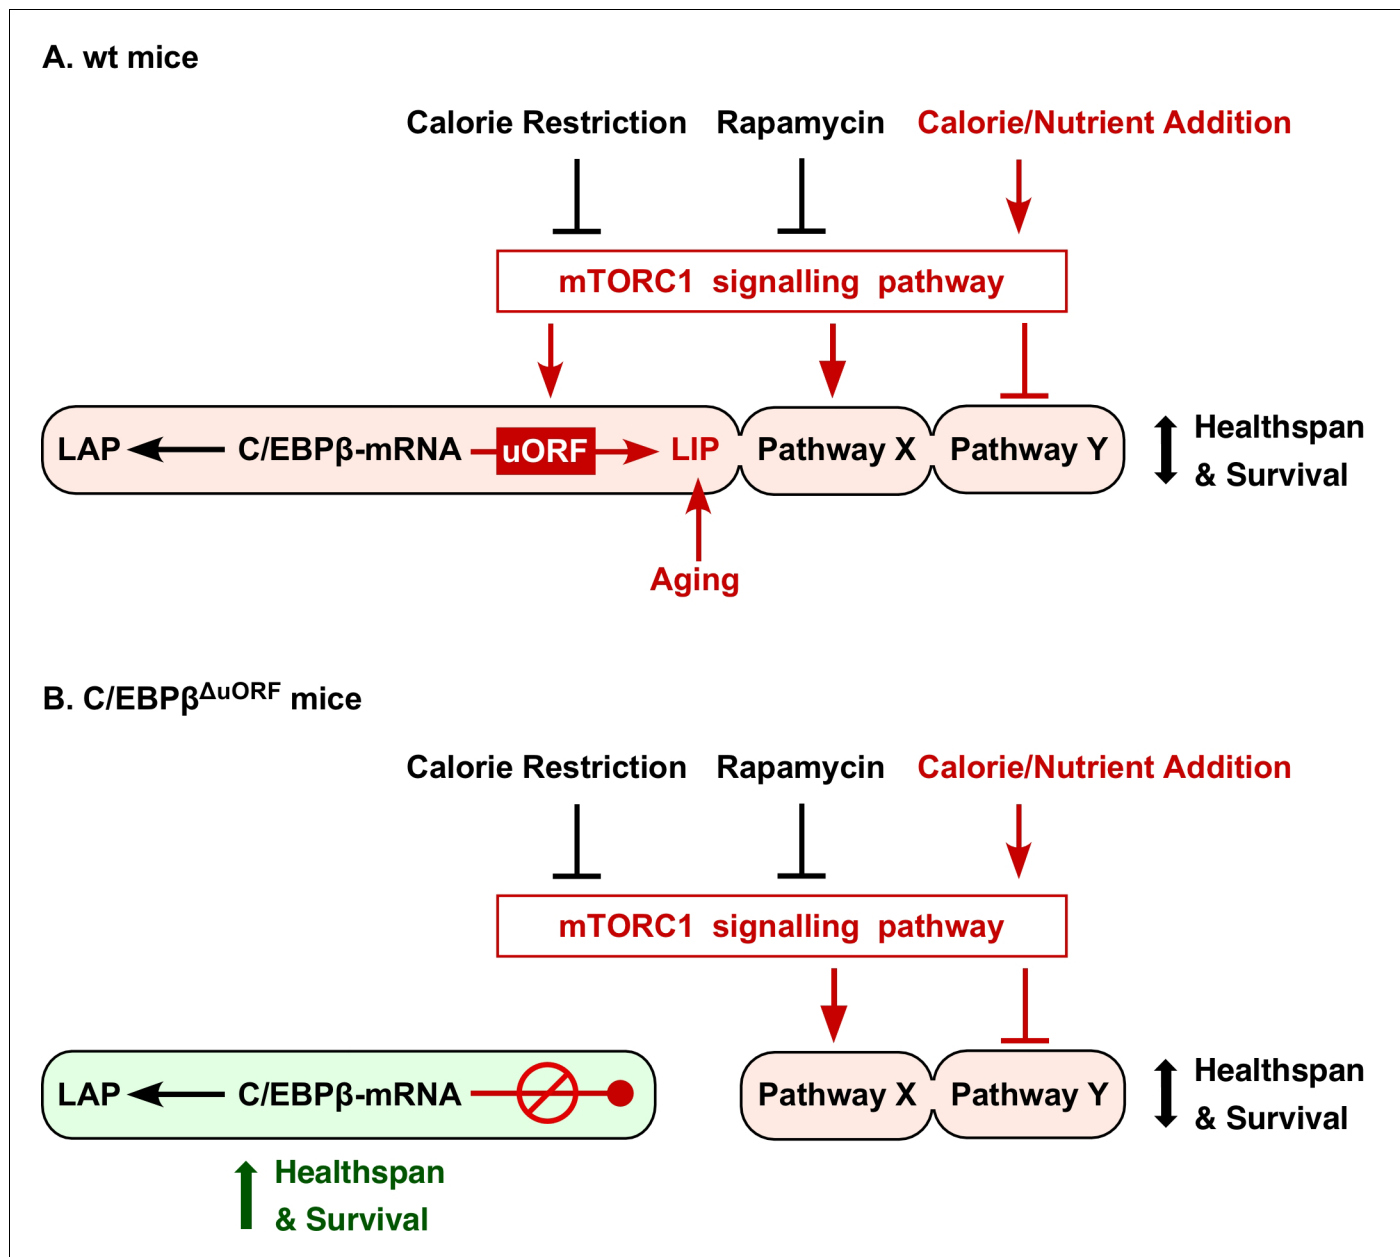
A. wt mice

Calorie Restriction Rapamycin Calorie/Nutrient Addition

mTORC1 signalling pathway

LAP C/EBPβ-mRNA uORF LIP Pathway X Pathway Y Healthspan & Survival

Aging

B. C/EBPβ$^{\Delta uORF}$ mice

Calorie Restriction Rapamycin Calorie/Nutrient Addition

mTORC1 signalling pathway

LAP C/EBPβ-mRNA

Pathway X Pathway Y Healthspan & Survival

Healthspan & Survival